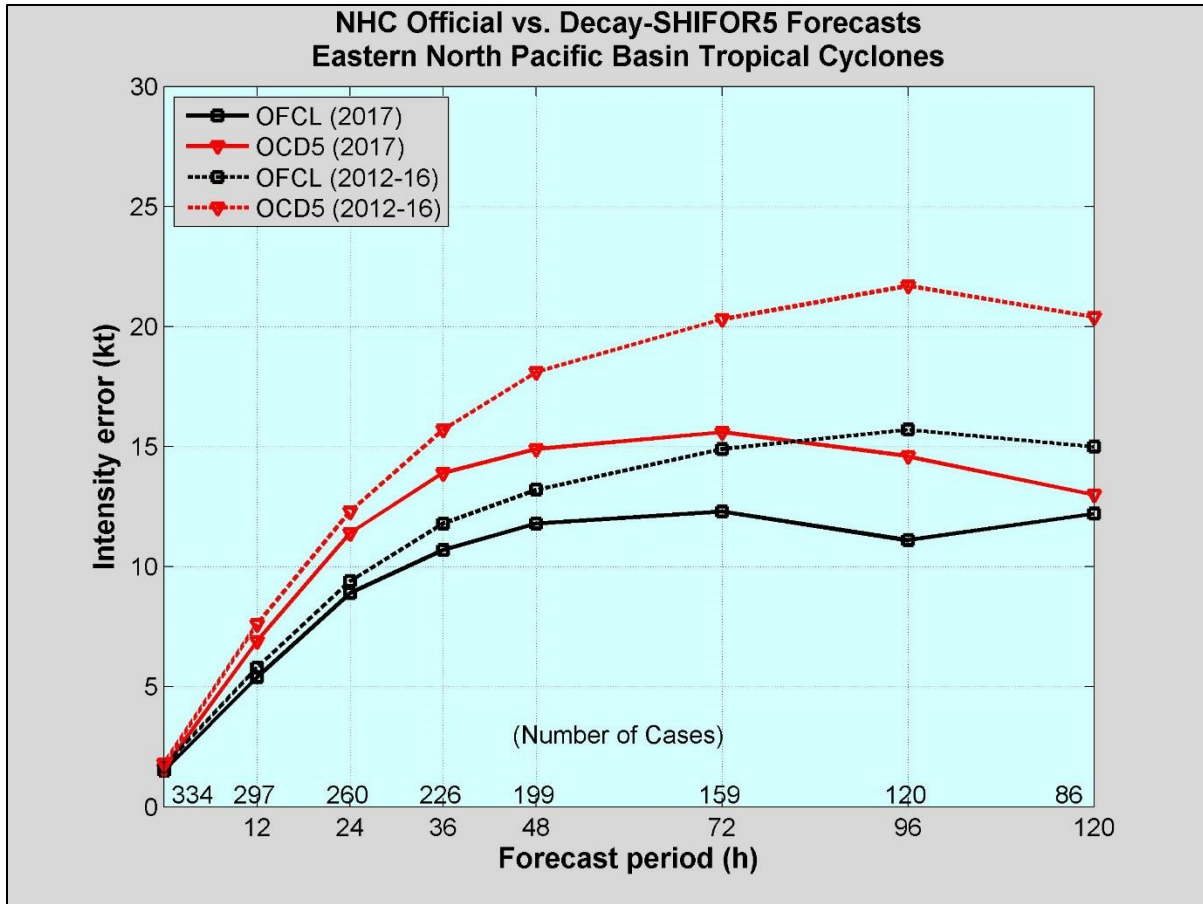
NHC Official vs. Decay-SHIFOR5 Forecasts
Eastern North Pacific Basin Tropical Cyclones

OFCL (2017)
OCD5 (2017)
OFCL (2012-16)
OCD5 (2012-16)

Intensity error (kt)

30
25
20
15
10
5
0

(Number of Cases)

334 297 260 226 199 159 120 86

12 24 36 48 72 96 120

Forecast period (h)